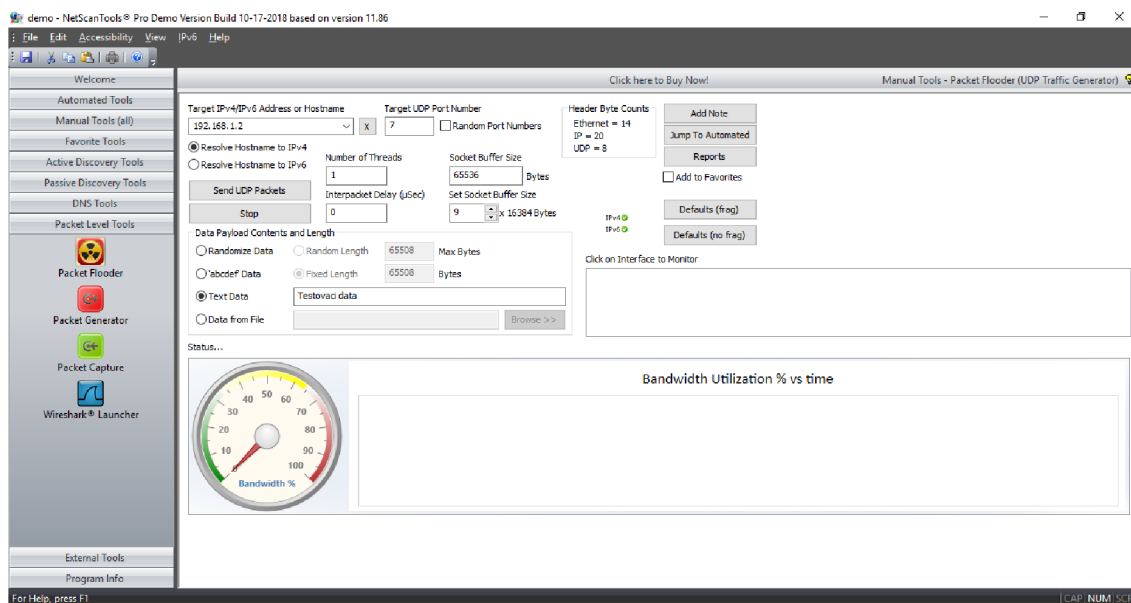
demo - NetScanTools® Pro Demo Version Build 10-17-2018 based on version 11.86

File Edit Accessibility View IPv6 Help

Welcome
Automated Tools
Manual Tools (all)
Favorite Tools
Active Discovery Tools
Passive Discovery Tools
DNS Tools
Packet Level Tools

Packet Flooder
Packet Generator
Packet Capture
Wireshark® Launcher

External Tools
Program Info

Click here to Buy Now!
Manual Tools - Packet Flooder (UDP Traffic Generator)

Target IPv4/IPv6 Address or Hostname
192.168.1.2
x
Target UDP Port Number
7
Random Port Numbers
Header Byte Counts
Ethernet = 14
IP = 20
UDP = 8
Add Note
Jump To Automated
Reports
Add To Favorites
Defaults (frag)
Defaults (no frag)

Resolve Hostname to IPv4
Resolve Hostname to IPv6
Send UDP Packets
Stop

Number of Threads
1
Interpacket Delay (uSec)
0
Socket Buffer Size
65536
Bytes
Set Socket Buffer Size
9
x 16384 Bytes

IPv4
IPv6

Data Payload Contents and Length
Randomize Data
Random Length
65508
Max Bytes
'abcdef' Data
Fixed Length
65508
Bytes
Text Data
Testovaci data
Data from File
Browse >>

Click on Interface to Monitor

Status...

0 10 20 30 40 50 60 70 80 90 100
Bandwidth %

Bandwidth Utilization % vs time

For Help, press F1
CAP NUM SCR